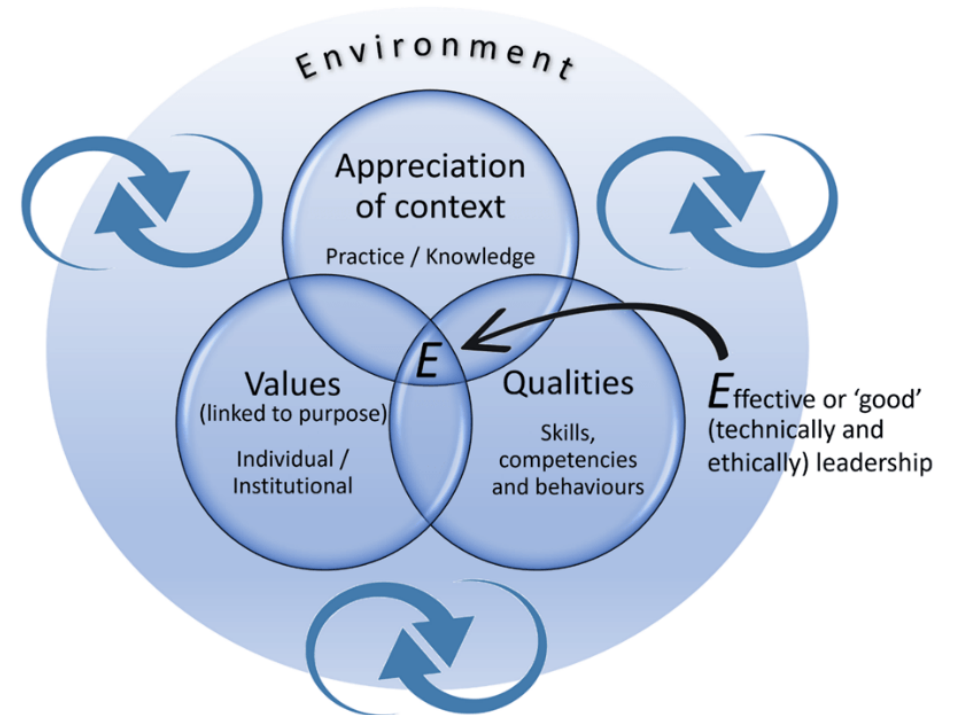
Environment

Appreciation of context

Practice / Knowledge

E

Values (linked to purpose)

Individual / Institutional

Qualities

Skills, competencies and behaviours

Effective or 'good' (technically and ethically) leadership